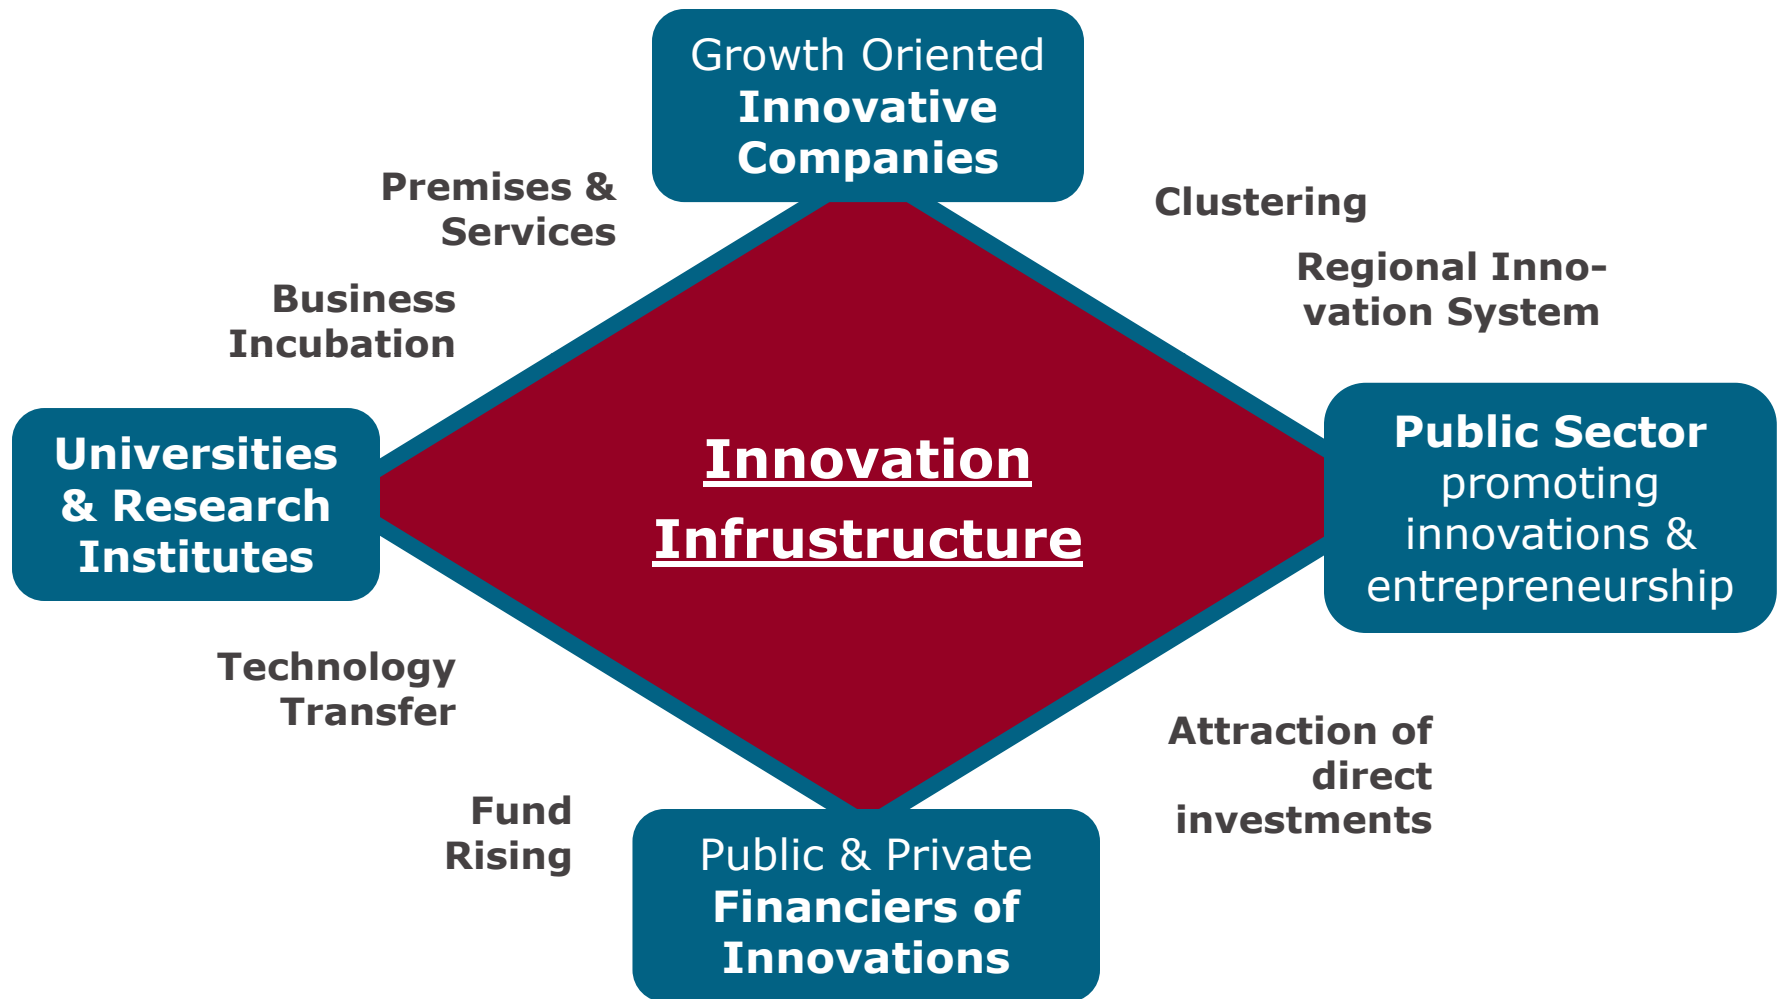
Growth Oriented
Innovative Companies

Premises & Services

Clustering

Business Incubation

Regional Innovation System

Universities & Research Institutes

Innovation Infrustructure

Public Sector promoting innovations & entrepreneurship

Technology Transfer

Attraction of direct investments

Fund Rising

Public & Private
Financiers of Innovations